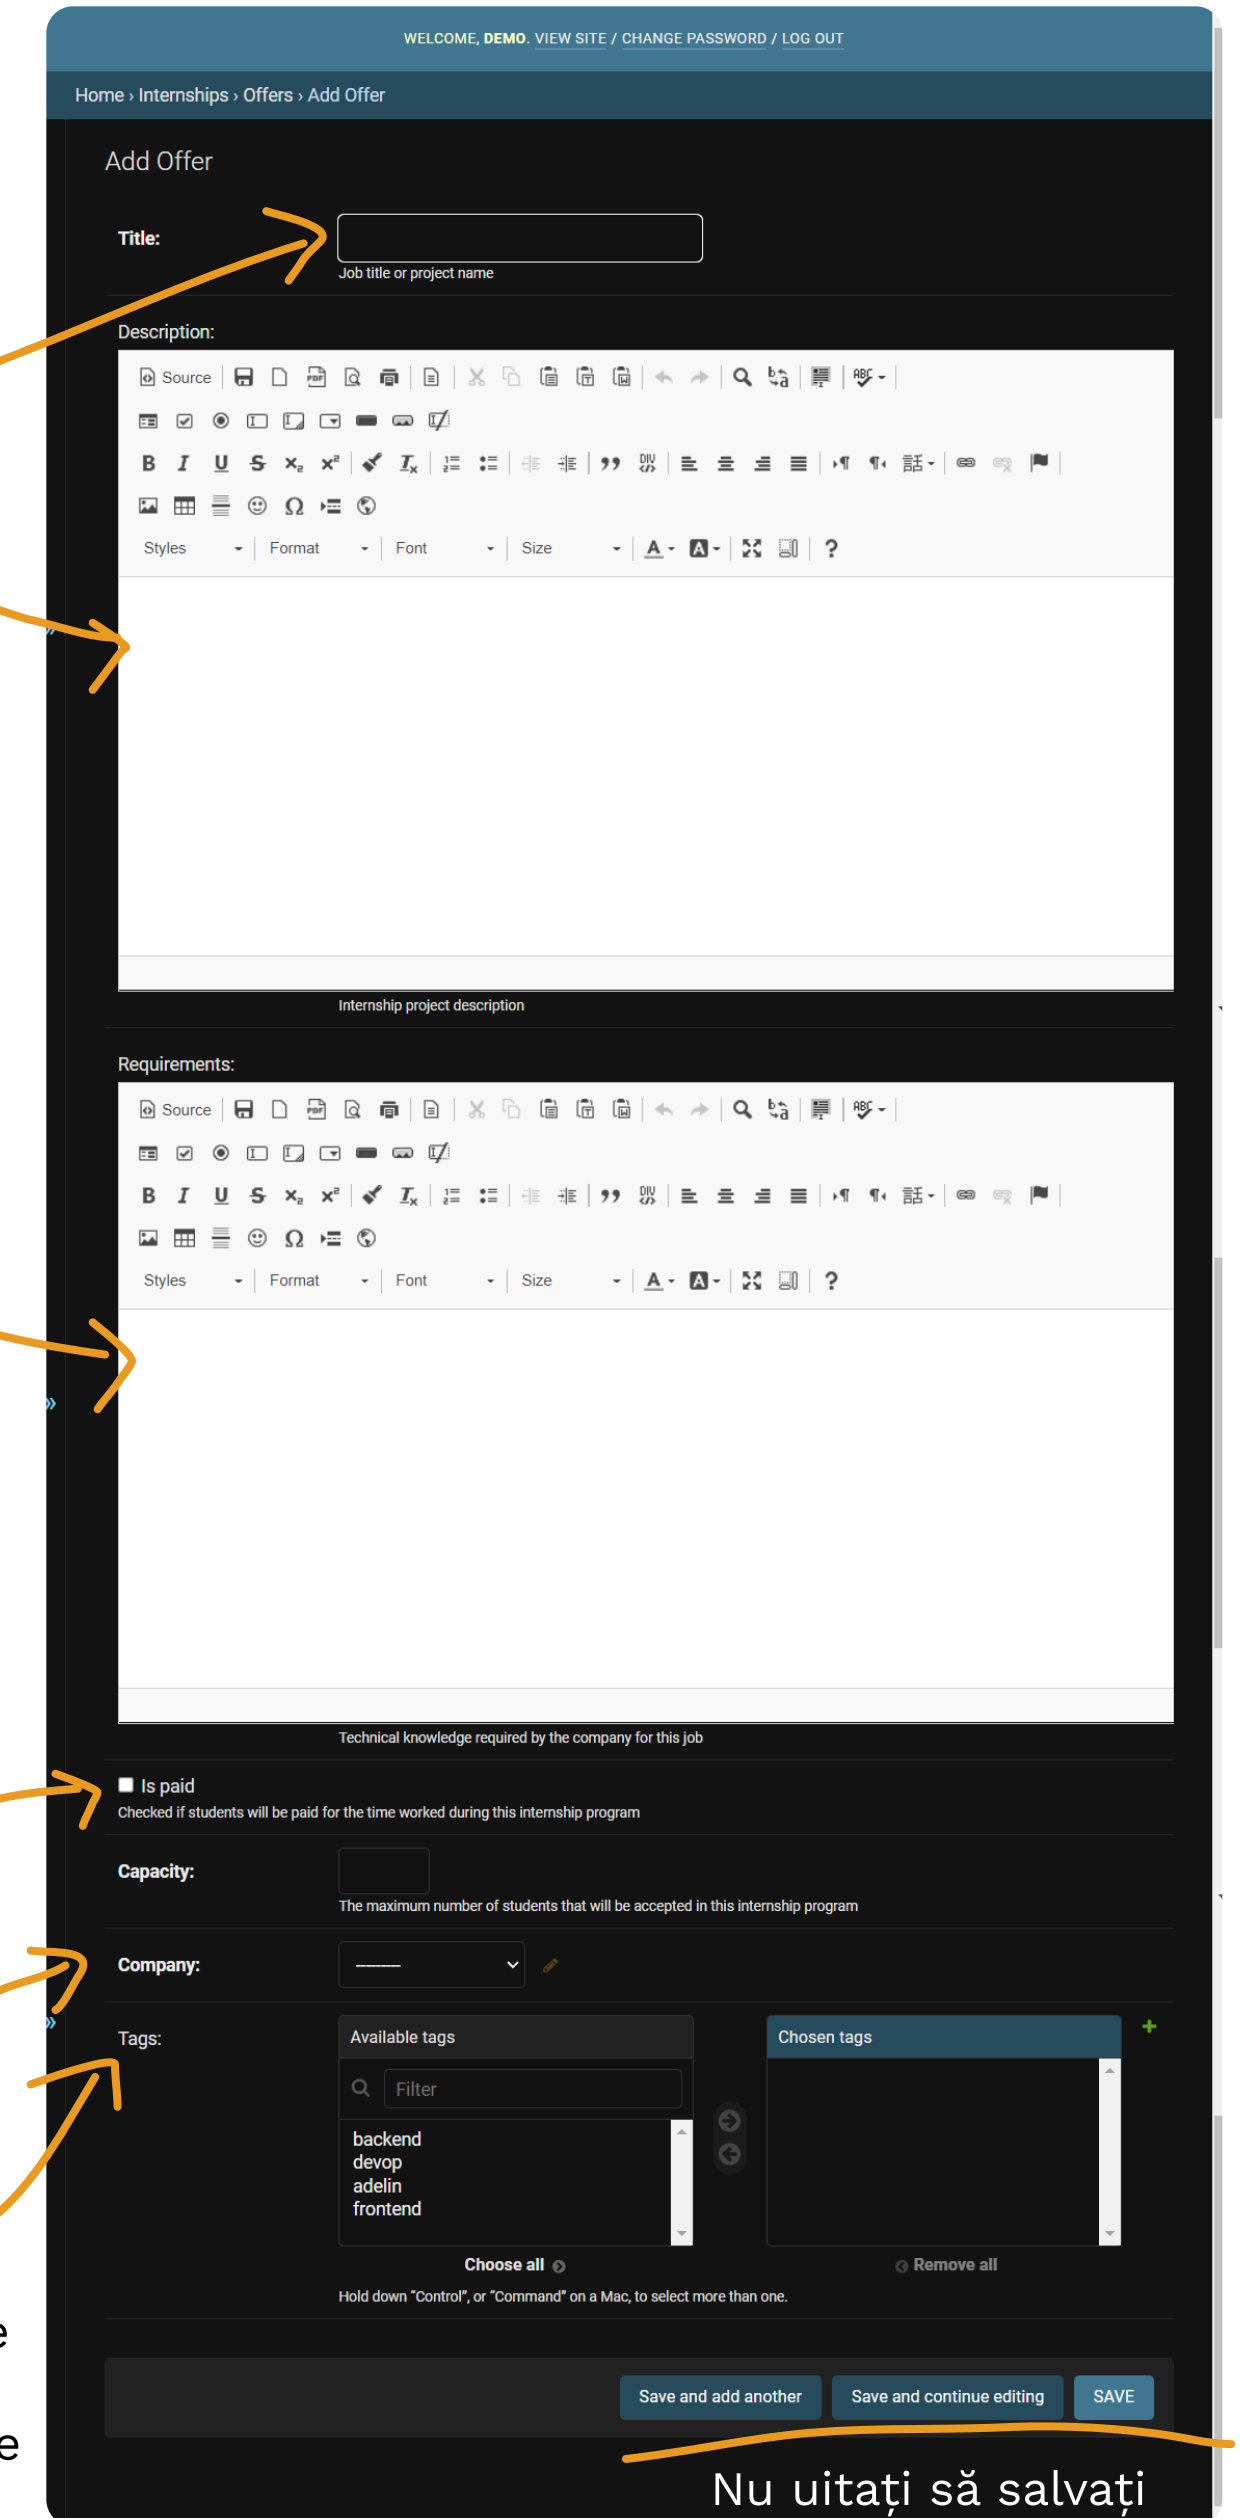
WELCOME, DEMO. VIEW SITE / CHANGE PASSWORD / LOG OUT

Home › Internships › Offers › Add Offer

Add Offer

Title:
Job title or project name

Description:
Source
Styles Format Font Size
Internship project description

Requirements:
Source
Styles Format Font Size
Technical knowledge required by the company for this job

Is paid
Checked if students will be paid for the time worked during this internship program

Capacity:
The maximum number of students that will be accepted in this internship program

Company: ---------

Tags:
Available tags
Filter
backend
devop
adelin
frontend
Choose all

Chosen tags
Remove all

Hold down "Control", or "Command" on a Mac, to select more than one.

Save and add another Save and continue editing SAVE

Nu uitați să salvați